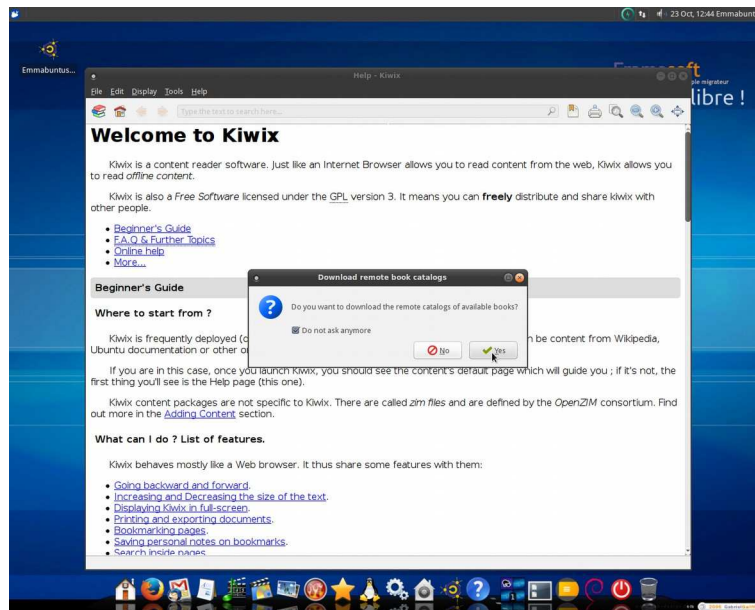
23 Oct, 12:44 Emmabunt

Emmabuntus...

Help - Kiwix

File Edit Display Tools Help

Type the text to search here...

libre !

Welcome to Kiwix

Kiwix is a content reader software. Just like an Internet Browser allows you to read content from the web, Kiwix allows you to read *offline content*.

Kiwix is also a *Free Software* licensed under the GPL version 3. It means you can **freely** distribute and share kiwix with other people.

- Beginner's Guide
- F.A.Q & Further Topics
- Online help
- More...

Beginner's Guide

Where to start from ?

Kiwix is frequently deployed ([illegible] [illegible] be content from Wikipedia, Ubuntu documentation or other o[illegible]

Download remote book catalogs

Do you want to download the remote catalogs of available books?

Do not ask anymore

No

Yes

If you are in this case, once you launch Kiwix, you should see the content's default page which will guide you ; if it's not, the first thing you'll see is the Help page (this one).

Kiwix content packages are not specific to Kiwix. There are called *zim files* and are defined by the *OpenZIM* consortium. Find out more in the Adding Content section.

What can I do ? List of features.

Kiwix behaves mostly like a Web browser. It thus share some features with them:

- Going backward and forward.
- Increasing and Decreasing the size of the text.
- Displaying Kiwix in full-screen.
- Printing and exporting documents.
- Bookmarking pages.
- Saving personal notes on bookmarks.
- Search inside pages.